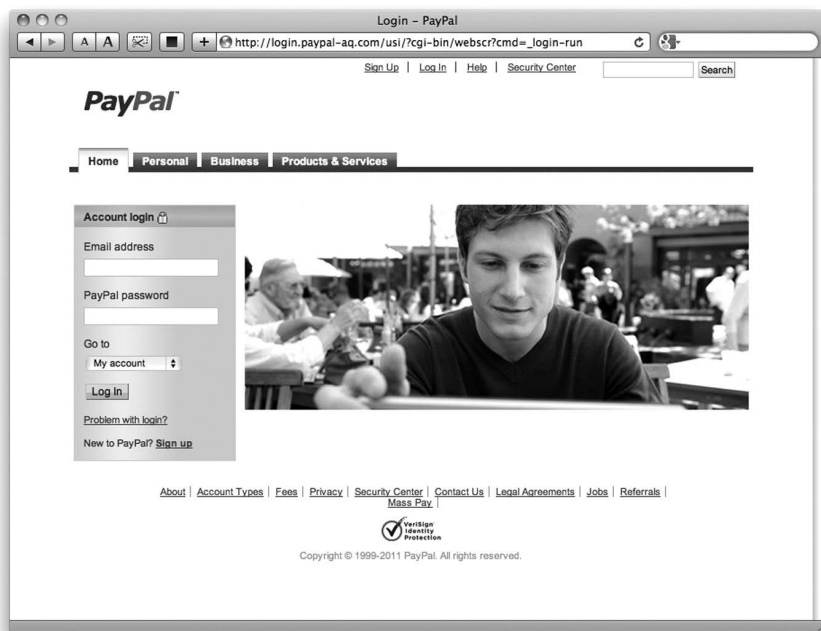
Login – PayPal

A A

http://login.paypal-aq.com/usi/?cgi-bin/webscr?cmd=_login-run

Sign Up | Log In | Help | Security Center

Search

PayPal

Home | Personal | Business | Products & Services

Account login

Email address

PayPal password

Go to

My account

Log In

Problem with login?

New to PayPal? Sign up

About | Account Types | Fees | Privacy | Security Center | Contact Us | Legal Agreements | Jobs | Referrals | Mass Pay |

VeriSign Identity Protection

Copyright © 1999-2011 PayPal. All rights reserved.